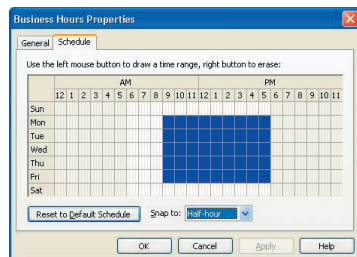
Business Hours Properties

General | Schedule

Use the left mouse button to draw a time range, right button to erase:

| | AM | | | | | | | | | | | | PM | | | | | | | | | | | |
|---|---|---|---|---|---|---|---|---|---|---|---|---|---|---|---|---|---|---|---|---|---|---|---|---|
| | 12 | 1 | 2 | 3 | 4 | 5 | 6 | 7 | 8 | 9 | 10 | 11 | 12 | 1 | 2 | 3 | 4 | 5 | 6 | 7 | 8 | 9 | 10 | 11 |
| Sun | | | | | | | | | | | | | | | | | | | | | | | | |
| Mon | | | | | | | | | | | | | | | | | | | | | | | | |
| Tue | | | | | | | | | | | | | | | | | | | | | | | | |
| Wed | | | | | | | | | | | | | | | | | | | | | | | | |
| Thu | | | | | | | | | | | | | | | | | | | | | | | | |
| Fri | | | | | | | | | | | | | | | | | | | | | | | | |
| Sat | | | | | | | | | | | | | | | | | | | | | | | | |

Reset to Default Schedule   Snap to: Half-hour

OK   Cancel   Apply   Help